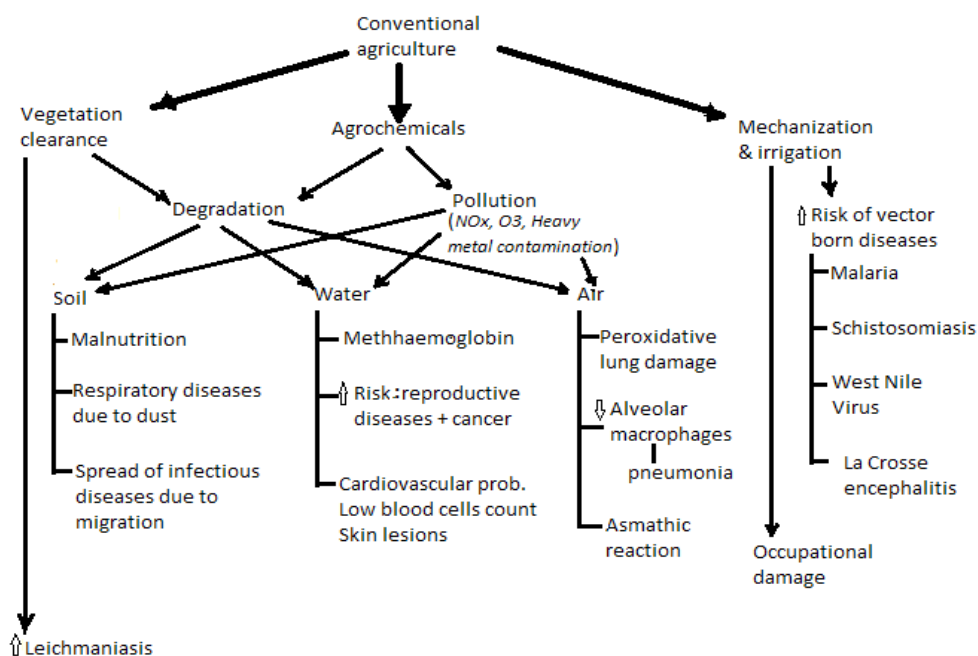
Conventional agriculture

Vegetation clearance

Agrochemicals

Mechanization & irrigation

Degradation

Pollution (NOx, O3, Heavy metal contamination)

⇧Risk of vector born diseases

Malaria

Schistosomiasis

West Nile Virus

La Crosse encephalitis

Soil

Malnutrition

Respiratory diseases due to dust

Spread of infectious diseases due to migration

Water

Methhaemoglobin

⇧ Risk: reproductive diseases + cancer

Cardiovascular prob.
Low blood cells count
Skin lesions

Air

Peroxidative lung damage

⇩ Alveolar macrophages

pneumonia

Asmathic reaction

Occupational damage

⇧Leichmaniasis